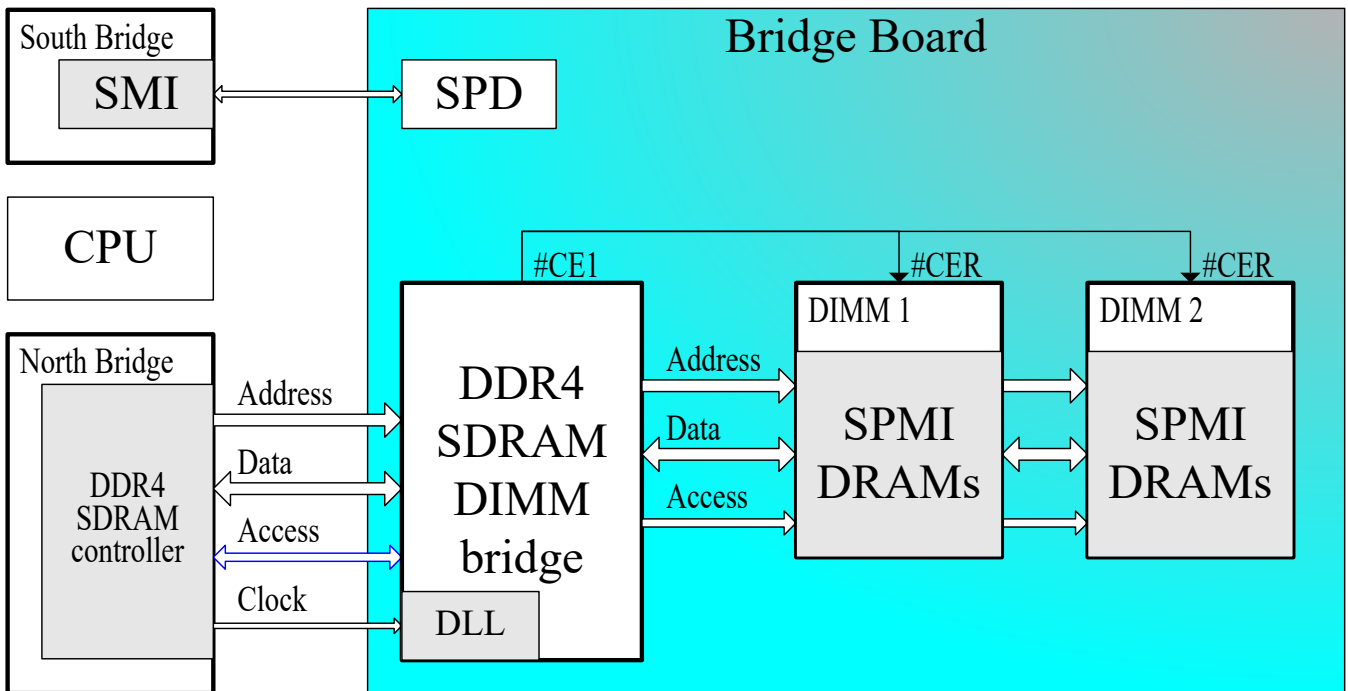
South Bridge

SMI

SPD

Bridge Board

CPU

#CE1

#CER

#CER

DIMM 1

DIMM 2

North Bridge

Address

Data

Access

Clock

DDR4 SDRAM controller

DDR4 SDRAM DIMM bridge

DLL

Address

Data

Access

SPMI DRAMs

SPMI DRAMs